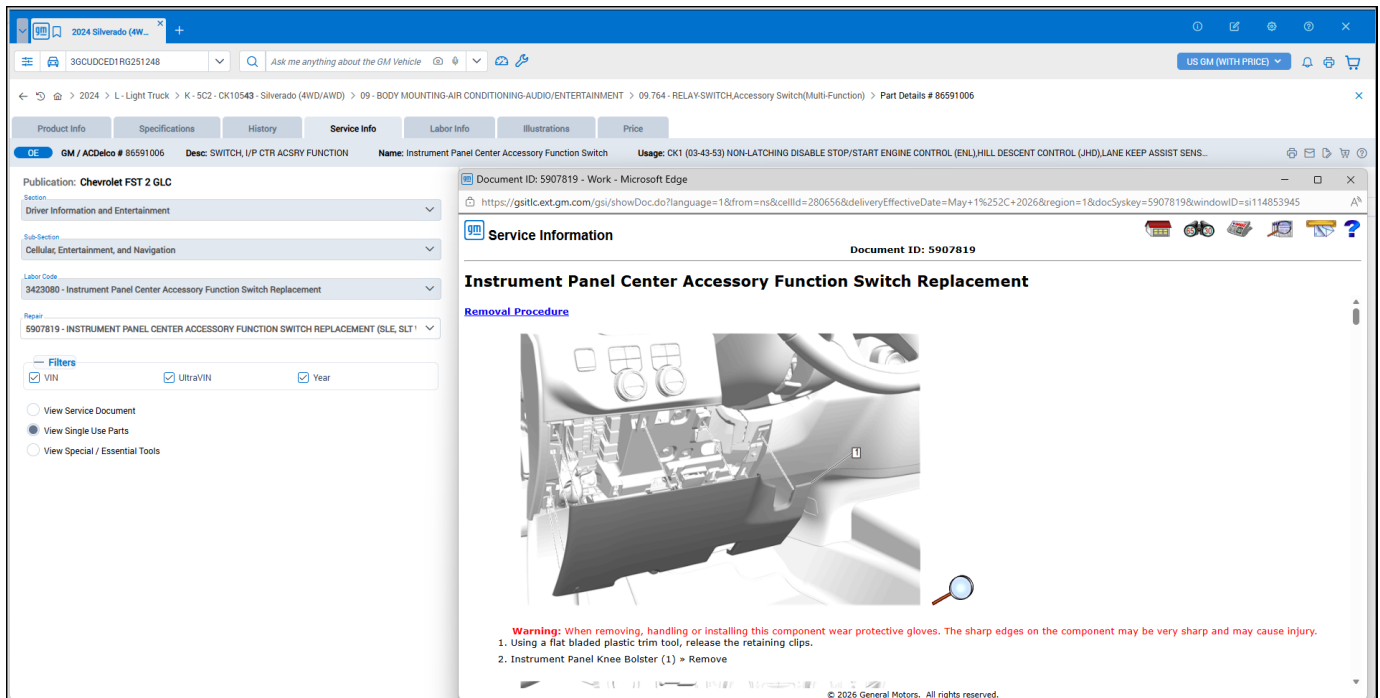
2024 Silverado (4W...

3GCUDCED1RG251248

Ask me anything about the GM Vehicle

US GM (WITH PRICE)

2024 > L - Light Truck > K - 5C2 - CK10543 - Silverado (4WD/AWD) > 09 - BODY MOUNTING-AIR CONDITIONING-AUDIO/ENTERTAINMENT > 09.764 - RELAY-SWITCH,Accessory Switch(Multi-Function) > Part Details # 86591006

Product Info | Specifications | History | Service Info | Labor Info | Illustrations | Price

OE GM / ACDelco # 86591006 Desc: SWITCH, I/P CTR ACSRY FUNCTION Name: Instrument Panel Center Accessory Function Switch Usage: CK1 (03-43-53) NON-LATCHING DISABLE STOP/START ENGINE CONTROL (ENL),HILL DESCENT CONTROL (JHD),LANE KEEP ASSIST SENS...

Publication: Chevrolet FST 2 GLC

Section
Driver Information and Entertainment

Sub-Section
Cellular, Entertainment, and Navigation

Labor Code
3423080 - Instrument Panel Center Accessory Function Switch Replacement

Repair
5907819 - INSTRUMENT PANEL CENTER ACCESSORY FUNCTION SWITCH REPLACEMENT (SLE, SLT

Filters
VIN UltraVIN Year

View Service Document
View Single Use Parts
View Special / Essential Tools

Document ID: 5907819 - Work - Microsoft Edge

https://gsitlc.ext.gm.com/gsi/showDoc.do?language=1&from=ns&cellId=280656&deliveryEffectiveDate=May+1%252C+2026&region=1&docSyskey=5907819&windowID=si114853945

gm Service Information

Document ID: 5907819

Instrument Panel Center Accessory Function Switch Replacement

Removal Procedure

1

Warning: When removing, handling or installing this component wear protective gloves. The sharp edges on the component may be very sharp and may cause injury.

1. Using a flat bladed plastic trim tool, release the retaining clips.
2. Instrument Panel Knee Bolster (1) » Remove

© 2026 General Motors. All rights reserved.